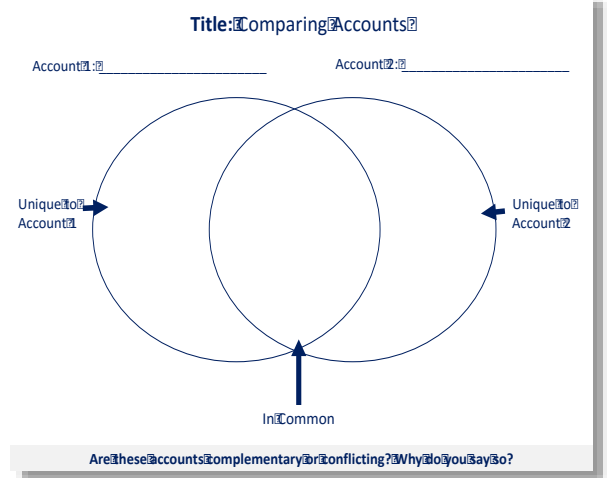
Title: Comparing Accounts

Account 1: ______________________

Account 2: ______________________

Unique to Account 1

Unique to Account 2

In Common

Are these accounts complementary or conflicting? Why do you say so?